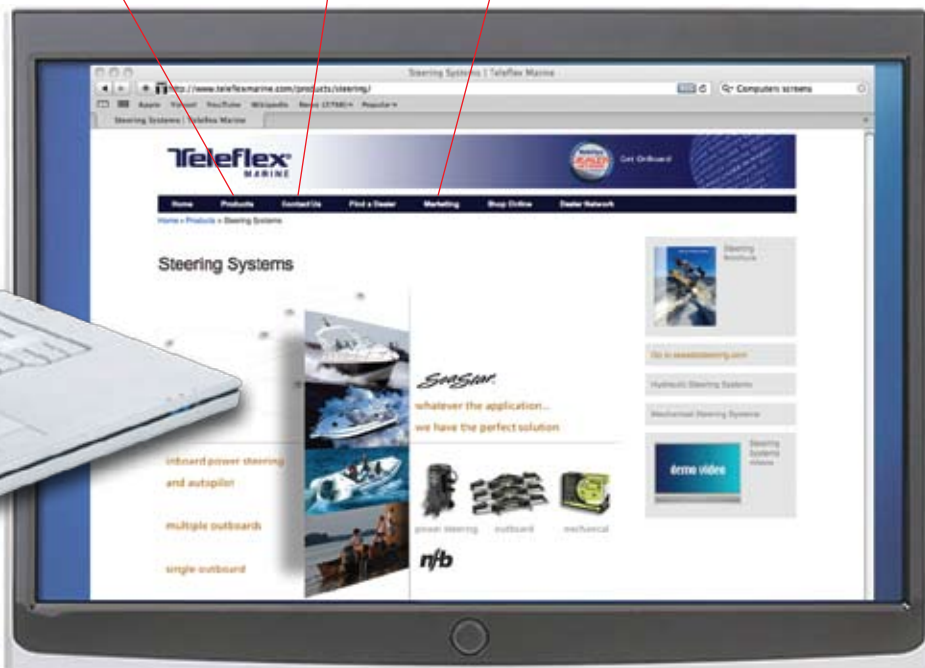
Steering Systems | Teleflex Marine

http://www.teleflexmarine.com/products/steering/

Q- Computers screens

Apple Yahoo! YouTube Wikipedia News (2758) Popular

Steering Systems | Teleflex Marine

Teleflex MARINE

Get Onboard

Home Products Contact Us Find a Dealer Marketing Shop Online Dealer Network

Home » Products » Steering Systems

Steering Systems

Steering Brochure

Go to seastarsteering.com

Hydraulic Steering Systems

Mechanical Steering Systems

SeaStar

whatever the application...

we have the perfect solution

inboard power steering and autopilot

multiple outboards

single outboard

power steering outboard mechanical

nfb

demo video

Steering Systems videos